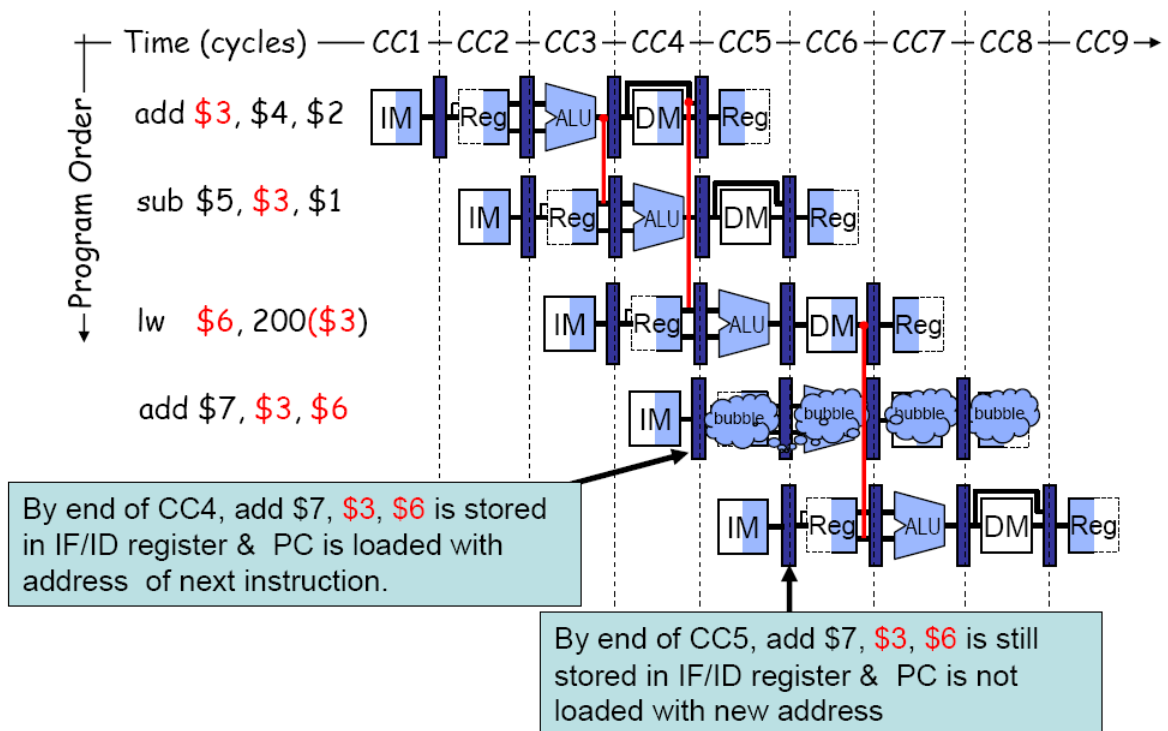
Time (cycles) CC1 CC2 CC3 CC4 CC5 CC6 CC7 CC8 CC9

Program Order

add $3, $4, $2 IM Reg ALU DM Reg

sub $5, $3, $1 IM Reg ALU DM Reg

lw $6, 200($3) IM Reg ALU DM Reg

add $7, $3, $6 IM bubble bubble bubble bubble

IM Reg ALU DM Reg

By end of CC4, add $7, $3, $6 is stored in IF/ID register & PC is loaded with address of next instruction.

By end of CC5, add $7, $3, $6 is still stored in IF/ID register & PC is not loaded with new address